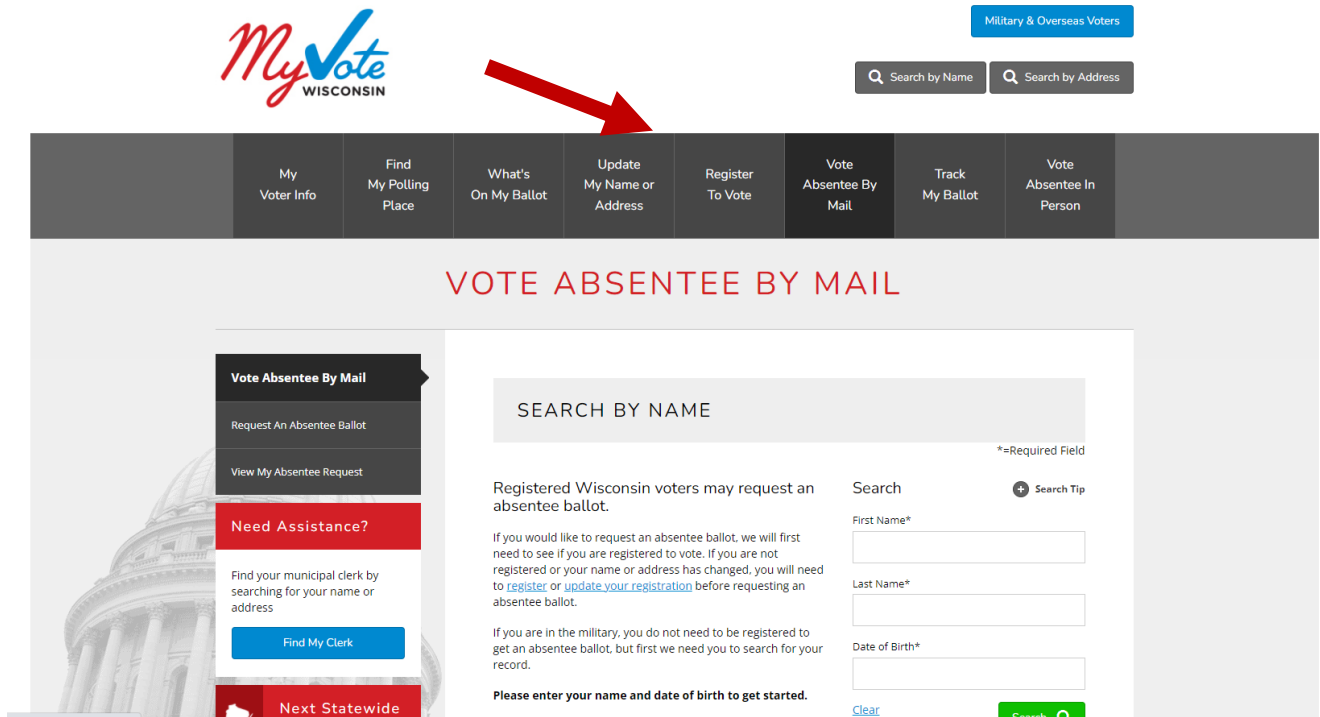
MyVote WISCONSIN

Military & Overseas Voters

Search by Name
Search by Address

My Voter Info
Find My Polling Place
What's On My Ballot
Update My Name or Address
Register To Vote
Vote Absentee By Mail
Track My Ballot
Vote Absentee In Person

VOTE ABSENTEE BY MAIL

Vote Absentee By Mail
Request An Absentee Ballot
View My Absentee Request

Need Assistance?

Find your municipal clerk by searching for your name or address

Find My Clerk

Next Statewide

SEARCH BY NAME

*=Required Field

Registered Wisconsin voters may request an absentee ballot.

If you would like to request an absentee ballot, we will first need to see if you are registered to vote. If you are not registered or your name or address has changed, you will need to register or update your registration before requesting an absentee ballot.

If you are in the military, you do not need to be registered to get an absentee ballot, but first we need you to search for your record.

Please enter your name and date of birth to get started.

Search
Search Tip
First Name*
Last Name*
Date of Birth*
Clear
Search